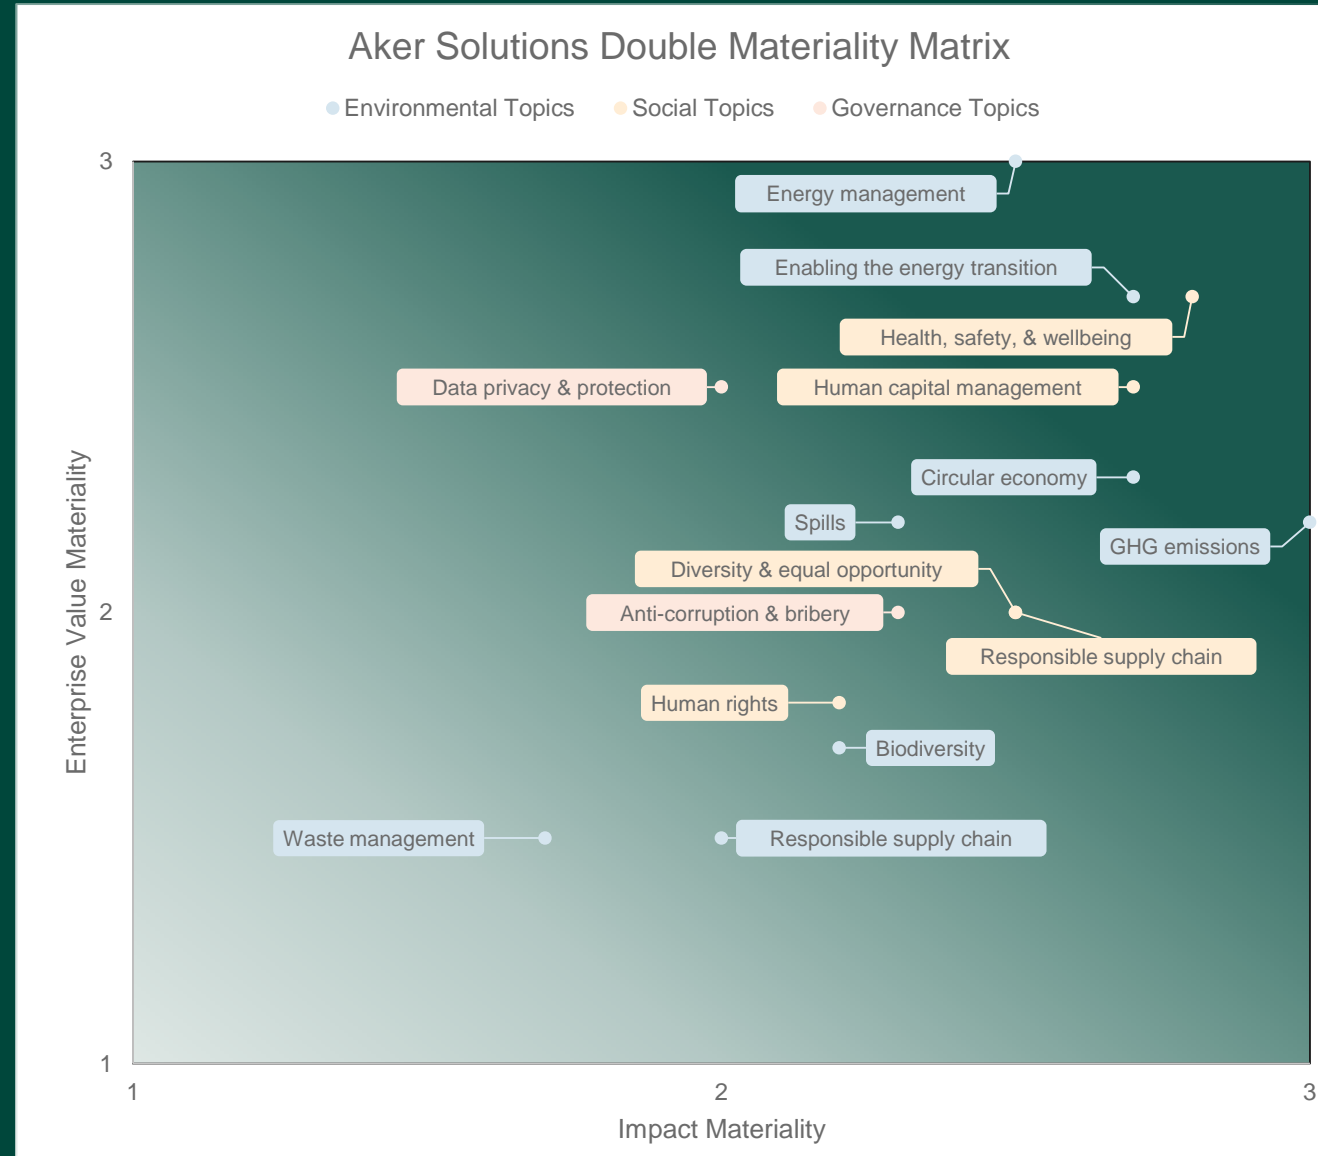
Aker Solutions Double Materiality Matrix

Environmental Topics
Social Topics
Governance Topics

Energy management
Enabling the energy transition
Health, safety, & wellbeing
Data privacy & protection
Human capital management
Circular economy
Spills
GHG emissions
Diversity & equal opportunity
Anti-corruption & bribery
Responsible supply chain
Human rights
Biodiversity
Waste management
Responsible supply chain

Enterprise Value Materiality
3
2
1

1
2
3
Impact Materiality